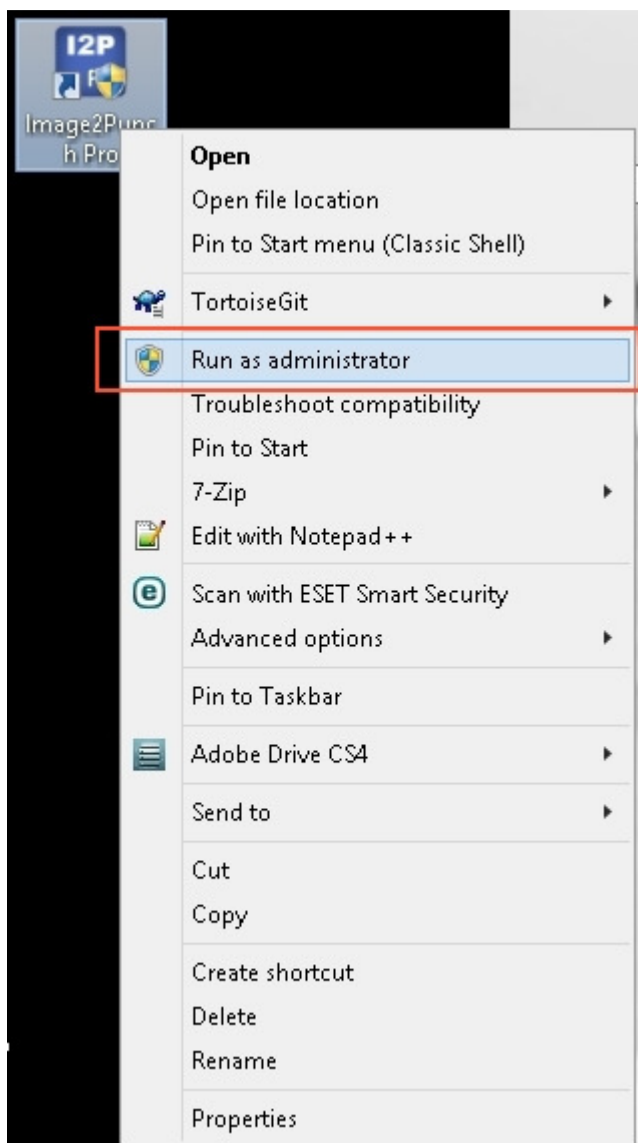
I2P

Image2Punch Pro

Open
Open file location
Pin to Start menu (Classic Shell)
TortoiseGit
Run as administrator
Troubleshoot compatibility
Pin to Start
7-Zip
Edit with Notepad++
Scan with ESET Smart Security
Advanced options
Pin to Taskbar
Adobe Drive CS4
Send to
Cut
Copy
Create shortcut
Delete
Rename
Properties